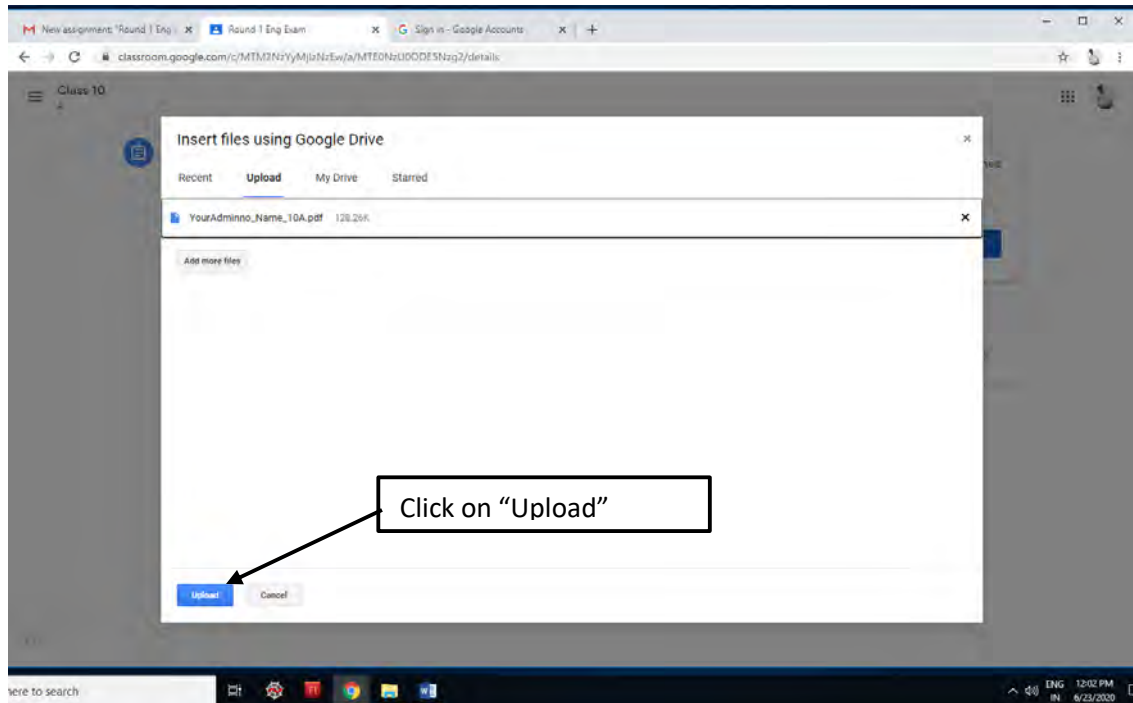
New assignment: "Round 1 Eng | ×
Round 1 Eng Exam ×
Sign in - Google Accounts ×
+

classroom.google.com/c/MTM2NzYyMjIzNzEw/a/MTE0NzU0ODE5Nzg2/details

Class 10

Insert files using Google Drive
×

Recent
Upload
My Drive
Starred

YourAdminno_Name_10A.pdf 128.26K
×

Add more files

Click on "Upload"

Upload
Cancel

here to search

ENG IN 12:02 PM 6/23/2020